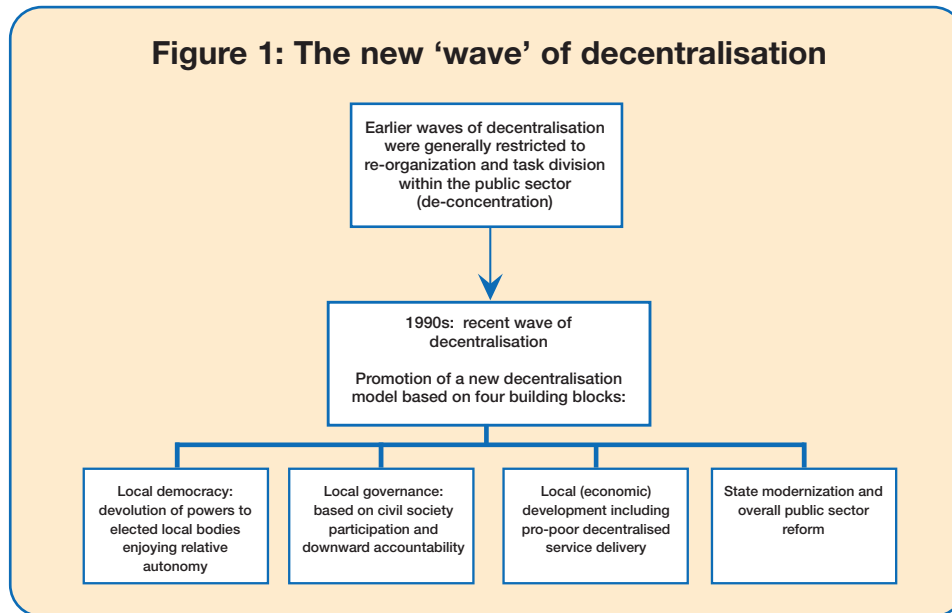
Figure 1: The new ‘wave’ of decentralisation

Earlier waves of decentralisation were generally restricted to re-organization and task division within the public sector (de-concentration)

1990s: recent wave of decentralisation

Promotion of a new decentralisation model based on four building blocks:

Local democracy: devolution of powers to elected local bodies enjoying relative autonomy

Local governance: based on civil society participation and downward accountability

Local (economic) development including pro-poor decentralised service delivery

State modernization and overall public sector reform